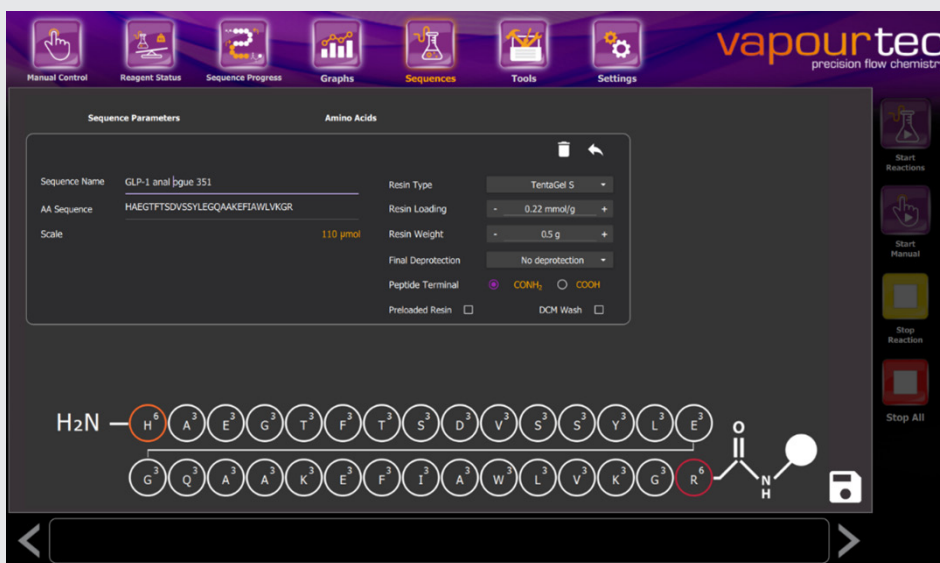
Manual Control Reagent Status Sequence Progress Graphs Sequences Tools Settings

vapourtec
precision flow chemistry

Sequence Parameters Amino Acids

Sequence Name GLP-1 analogue 351
AA Sequence HAEGTFTSDVSSYLEGQAAKEFIAWLVKGR
Scale 110 µmol

Resin Type TentaGel S
Resin Loading - 0.22 mmol/g +
Resin Weight - 0.5 g +
Final Deprotection No deprotection
Peptide Terminal CONH$_2$ COOH
Preloaded Resin DCM Wash

Start Reactions
Start Manual
Stop Reaction
Stop All

H$_2$N — H$^6$ A$^3$ E$^3$ G$^3$ T$^3$ F$^3$ T$^3$ S$^3$ D$^3$ V$^3$ S$^3$ S$^3$ Y$^3$ L$^3$ E$^3$
G$^3$ Q$^3$ A$^3$ A$^3$ K$^3$ E$^3$ F$^3$ I$^3$ A$^3$ W$^3$ L$^3$ V$^3$ K$^3$ G$^3$ R$^6$
O
N
H